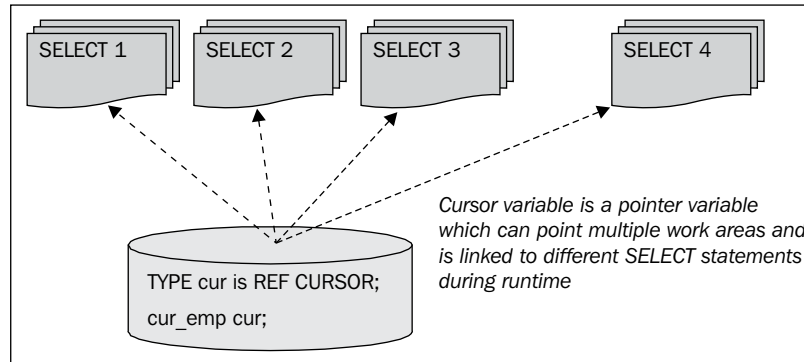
SELECT 1

SELECT 2

SELECT 3

SELECT 4

Cursor variable is a pointer variable which can point multiple work areas and is linked to different SELECT statements during runtime

TYPE cur is REF CURSOR;

cur_emp cur;